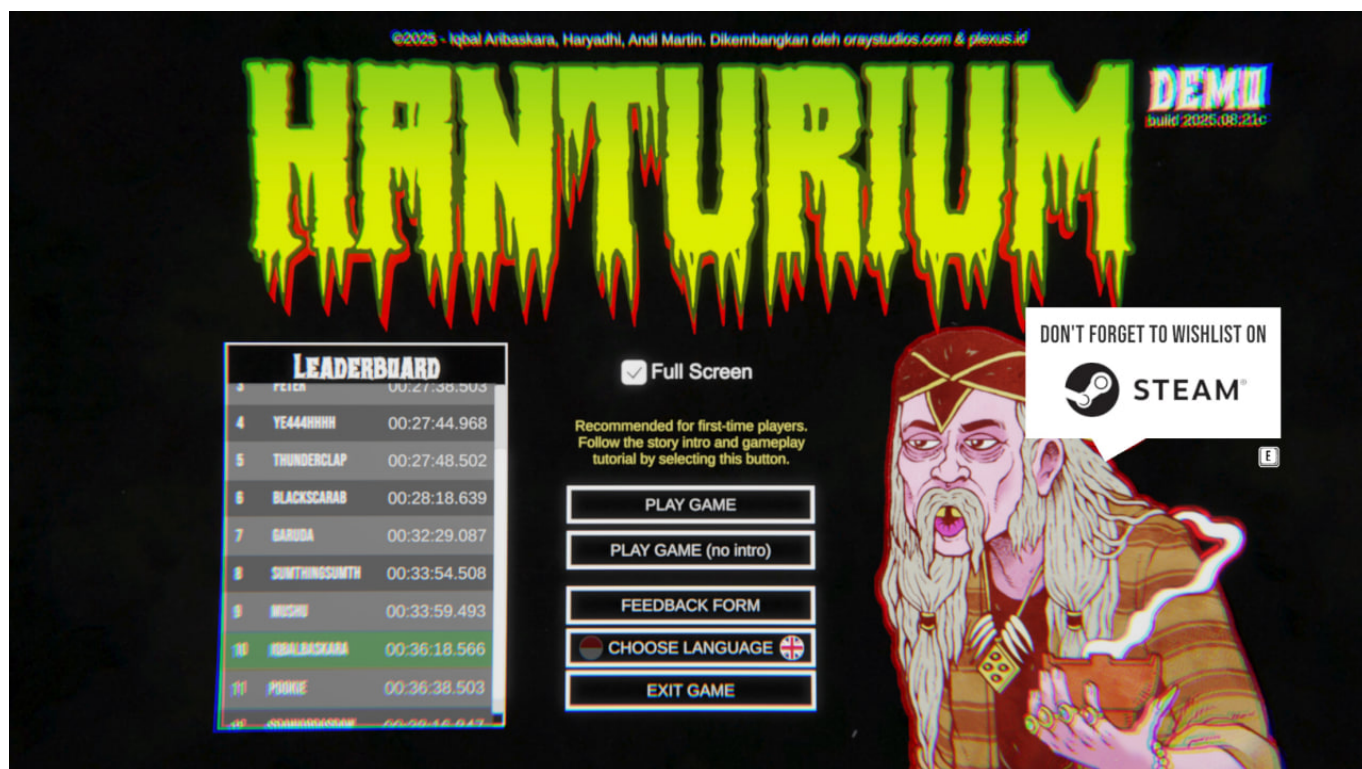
©2025 - Iqbal Aribaskara, Haryadhi, Andi Martin. Dikembangkan oleh oraystudios.com & plexus.id

HANTURIUM

DEMO
build 2025.08.21c

LEADERBOARD

| 3 | PETER | 00:27:38.503 |
|---|---|---|
| 4 | YE444HHHH | 00:27:44.968 |
| 5 | THUNDERCLAP | 00:27:48.502 |
| 6 | BLACKSCARAB | 00:28:18.639 |
| 7 | GARUDA | 00:32:29.087 |
| 8 | SUMTHINGSUMTH | 00:33:54.508 |
| 9 | MUSHU | 00:33:59.493 |
| 10 | IQBAL.BASKARA | 00:36:18.566 |
| 11 | POOKIE | 00:36:38.503 |
| 12 | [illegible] | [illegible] |

Full Screen

Recommended for first-time players. Follow the story intro and gameplay tutorial by selecting this button.

PLAY GAME

PLAY GAME (no intro)

FEEDBACK FORM

CHOOSE LANGUAGE

EXIT GAME

DON'T FORGET TO WISHLIST ON

STEAM®

E